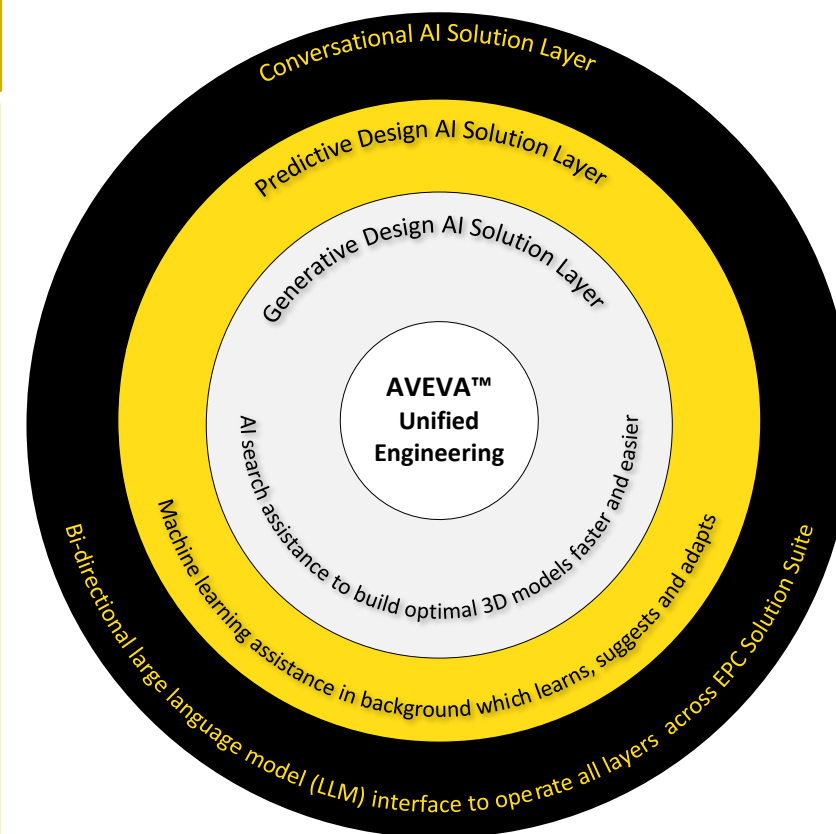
Conversational AI Solution Layer

Predictive Design AI Solution Layer

Generative Design AI Solution Layer

AVEVA™
Unified
Engineering

AI search assistance to build optimal 3D models faster and easier

Machine learning assistance in background which learns, suggests and adapts

Bi-directional large language model (LLM) interface to operate all layers across EPC Solution Suite